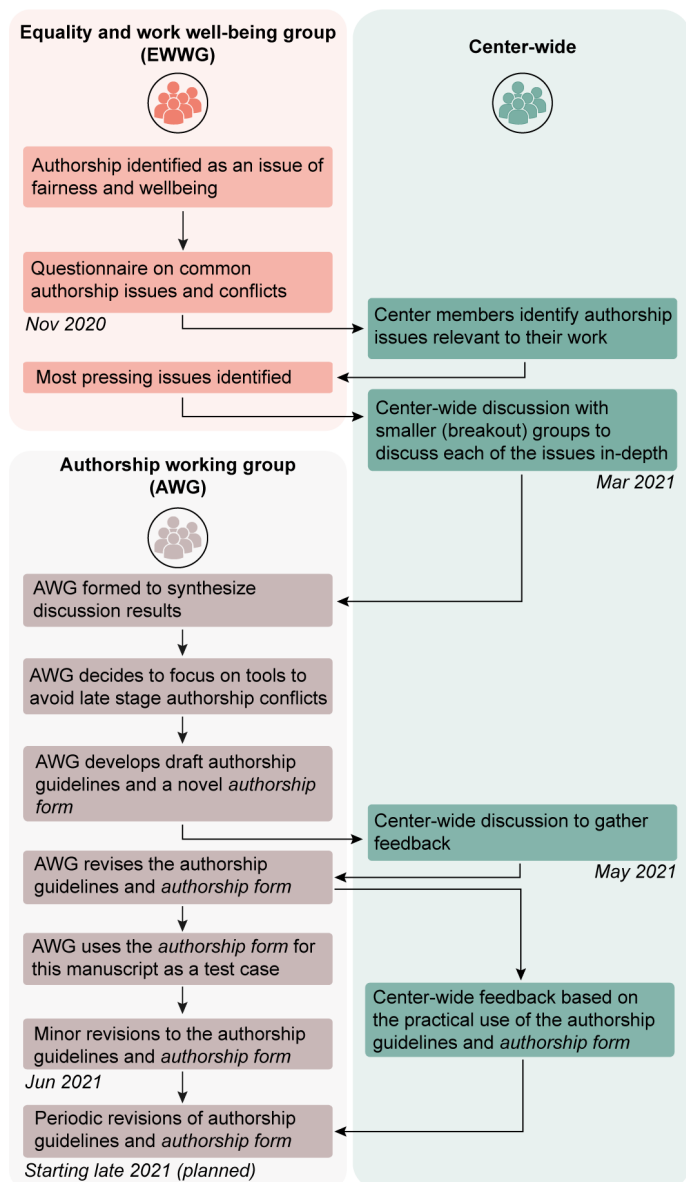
Equality and work well-being group (EWWG)

Center-wide

Authorship identified as an issue of fairness and wellbeing

Questionnaire on common authorship issues and conflicts

Nov 2020

Center members identify authorship issues relevant to their work

Most pressing issues identified

Center-wide discussion with smaller (breakout) groups to discuss each of the issues in-depth

Mar 2021

Authorship working group (AWG)

AWG formed to synthesize discussion results

AWG decides to focus on tools to avoid late stage authorship conflicts

AWG develops draft authorship guidelines and a novel *authorship form*

Center-wide discussion to gather feedback

AWG revises the authorship guidelines and *authorship form*

May 2021

AWG uses the *authorship form* for this manuscript as a test case

Center-wide feedback based on the practical use of the authorship guidelines and *authorship form*

Minor revisions to the authorship guidelines and *authorship form*

Jun 2021

Periodic revisions of authorship guidelines and *authorship form*

Starting late 2021 (planned)